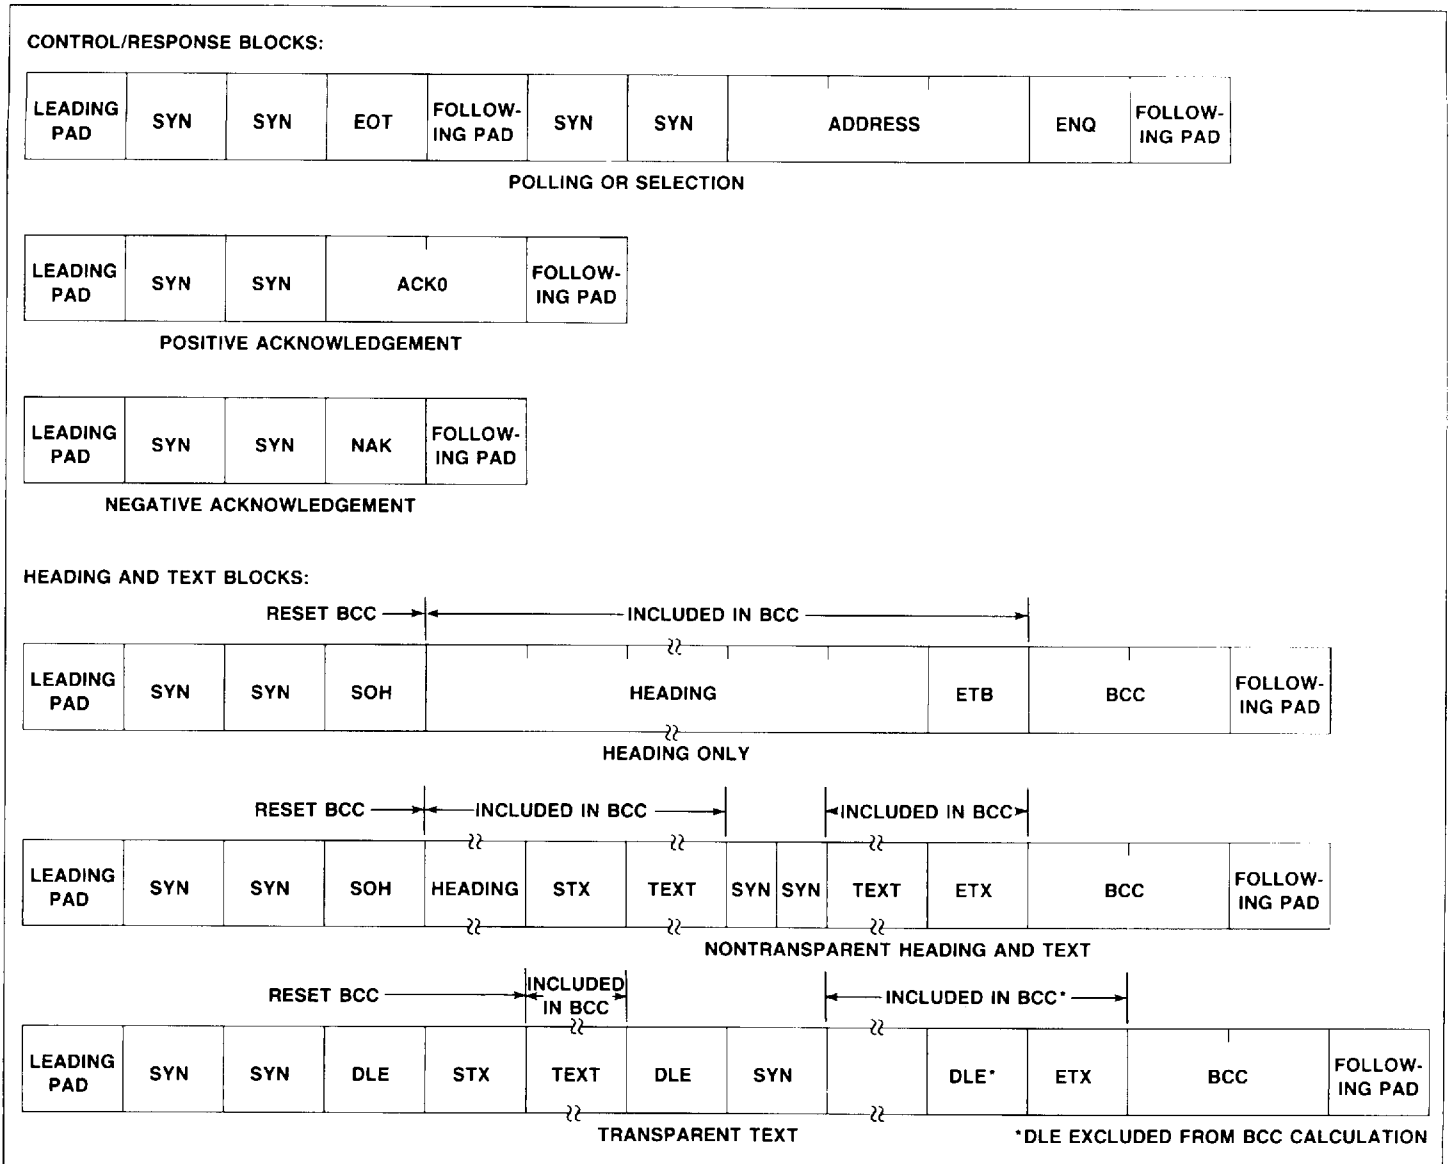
CONTROL/RESPONSE BLOCKS:

| LEADING PAD | SYN | SYN | EOT | FOLLOWING PAD | SYN | SYN | ADDRESS | ENQ | FOLLOWING PAD |
|---|---|---|---|---|---|---|---|---|---|

POLLING OR SELECTION

| LEADING PAD | SYN | SYN | ACK0 | FOLLOWING PAD |
|---|---|---|---|---|

POSITIVE ACKNOWLEDGEMENT

| LEADING PAD | SYN | SYN | NAK | FOLLOWING PAD |
|---|---|---|---|---|

NEGATIVE ACKNOWLEDGEMENT

HEADING AND TEXT BLOCKS:

RESET BCC → ← INCLUDED IN BCC →

| LEADING PAD | SYN | SYN | SOH | HEADING | ETB | BCC | FOLLOWING PAD |
|---|---|---|---|---|---|---|---|

HEADING ONLY

RESET BCC → ← INCLUDED IN BCC → ← INCLUDED IN BCC →

| LEADING PAD | SYN | SYN | SOH | HEADING | STX | TEXT | SYN | SYN | TEXT | ETX | BCC | FOLLOWING PAD |
|---|---|---|---|---|---|---|---|---|---|---|---|---|

NONTRANSPARENT HEADING AND TEXT

RESET BCC → INCLUDED IN BCC ← INCLUDED IN BCC* →

| LEADING PAD | SYN | SYN | DLE | STX | TEXT | DLE | SYN | | DLE* | ETX | BCC | FOLLOWING PAD |
|---|---|---|---|---|---|---|---|---|---|---|---|---|

TRANSPARENT TEXT

*DLE EXCLUDED FROM BCC CALCULATION